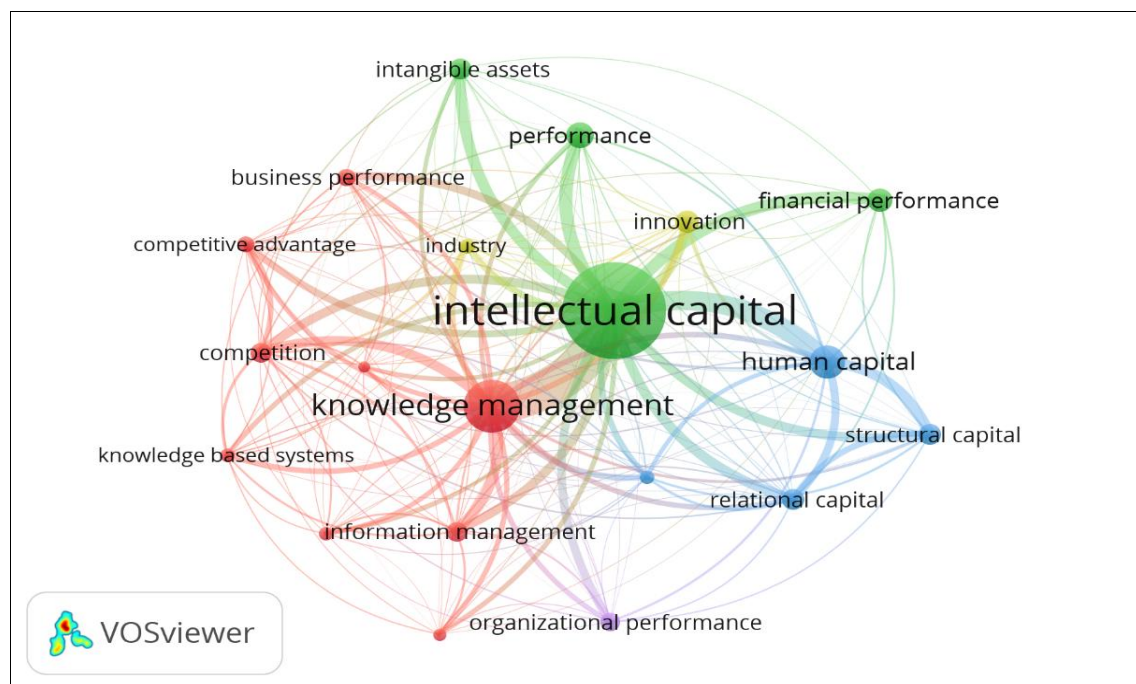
intangible assets
performance
business performance
financial performance
innovation
competitive advantage
industry
intellectual capital
competition
human capital
knowledge management
structural capital
knowledge based systems
relational capital
information management
organizational performance
VOSviewer